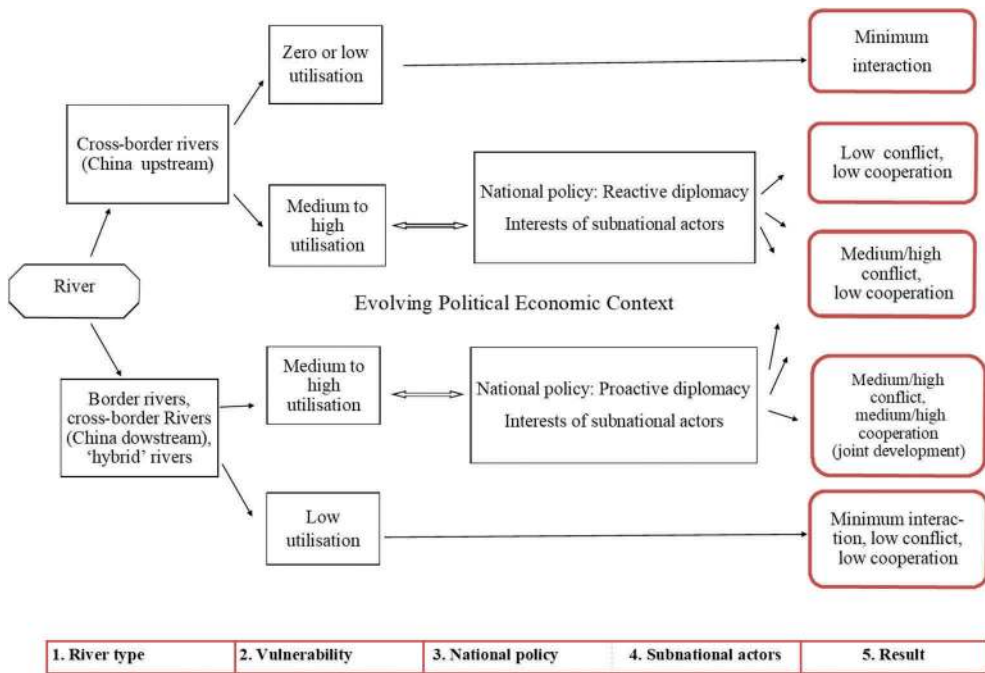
River

Cross-border rivers (China upstream)

Zero or low utilisation

Minimum interaction

Medium to high utilisation

National policy: Reactive diplomacy

Interests of subnational actors

Low conflict, low cooperation

Medium/high conflict, low cooperation

Evolving Political Economic Context

Border rivers, cross-border Rivers (China dowstream), 'hybrid' rivers

Medium to high utilisation

National policy: Proactive diplomacy

Interests of subnational actors

Medium/high conflict, medium/high cooperation (joint development)

Low utilisation

Minimum interaction, low conflict, low cooperation

| 1. River type | 2. Vulnerability | 3. National policy | 4. Subnational actors | 5. Result |
|---|---|---|---|---|